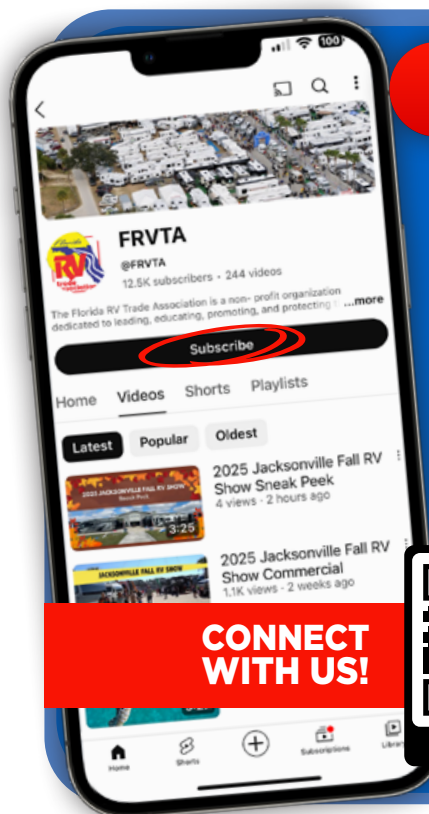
100

FRVTA

@FRVTA

12.5K subscribers • 244 videos

The Florida RV Trade Association is a non- profit organization dedicated to leading, educating, promoting, and protecting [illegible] ...more

Subscribe

Home Videos Shorts Playlists

Latest Popular Oldest

2025 JACKSONVILLE FALL RV SHOW Sneak Peek

3:25

2025 Jacksonville Fall RV Show Sneak Peek
4 views • 2 hours ago

JACKSONVILLE FALL RV SHOW

2025 Jacksonville Fall RV Show Commercial
1.1K views • 2 weeks ago

CONNECT WITH US!

Home Shorts Subscriptions Library